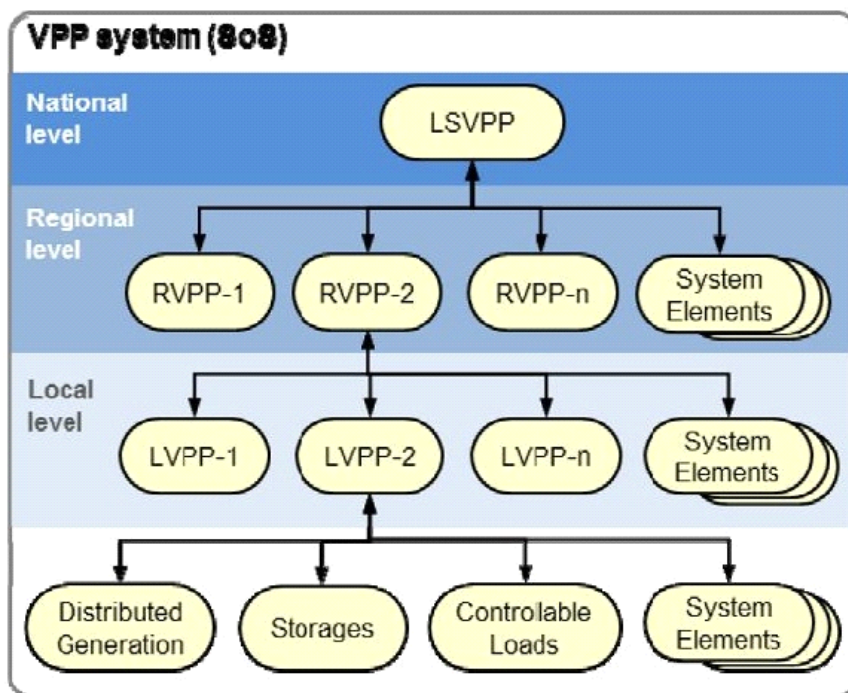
VPP system (SoS)

National level

LSVPP

Regional level

RVPP-1

RVPP-2

RVPP-n

System Elements

Local level

LVPP-1

LVPP-2

LVPP-n

System Elements

Distributed Generation

Storages

Controllable Loads

System Elements